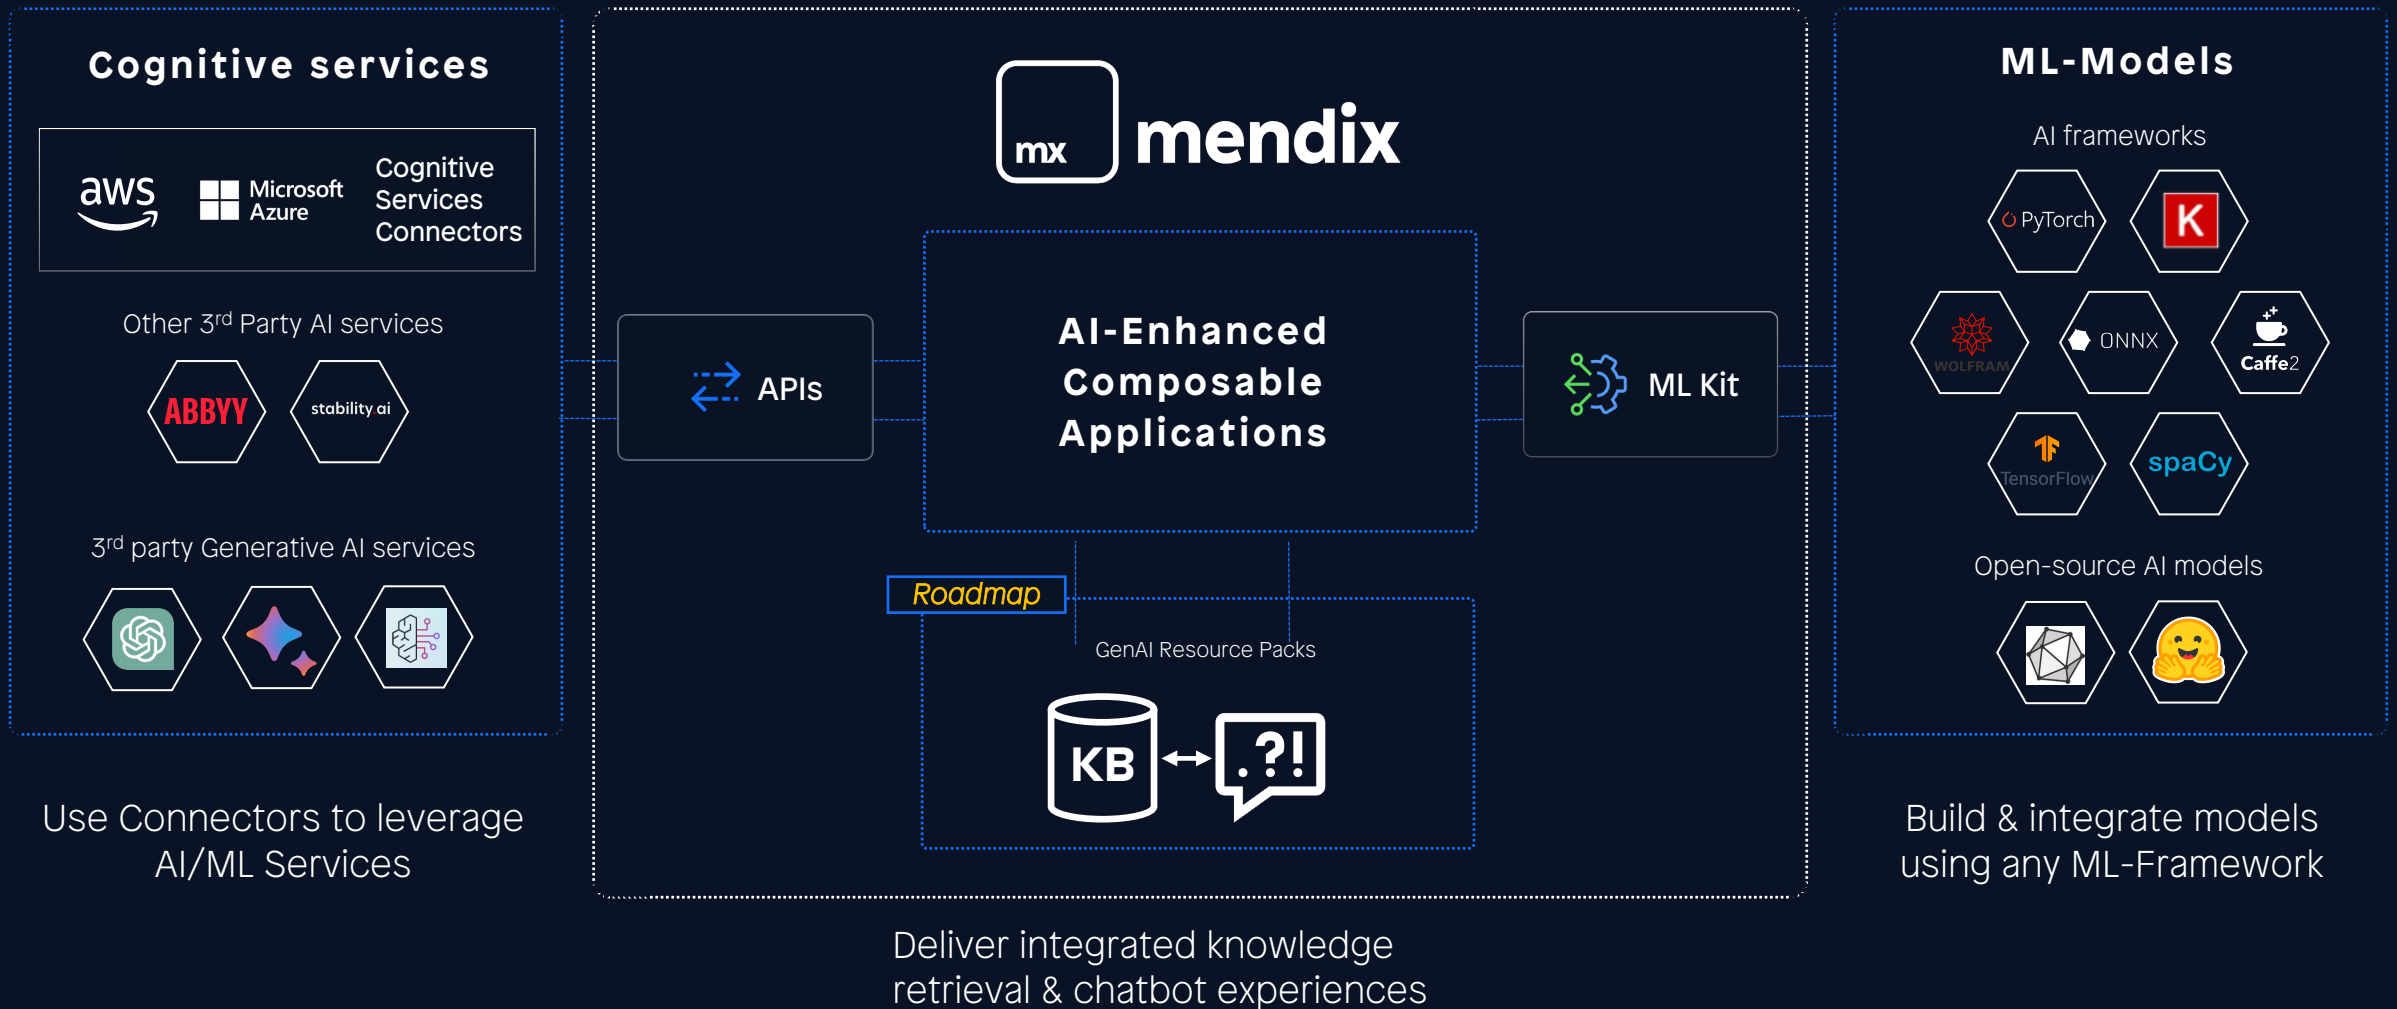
Cognitive services

aws Microsoft Azure Cognitive Services Connectors

Other 3$^{rd}$ Party AI services

ABBYY stability.ai

3$^{rd}$ party Generative AI services

Use Connectors to leverage AI/ML Services

mx mendix

APIs

AI-Enhanced Composable Applications

ML Kit

Roadmap

GenAI Resource Packs

KB .?!

Deliver integrated knowledge retrieval & chatbot experiences

ML-Models

AI frameworks

PyTorch K

WOLFRAM ONNX Caffe2

TensorFlow spaCy

Open-source AI models

Build & integrate models using any ML-Framework